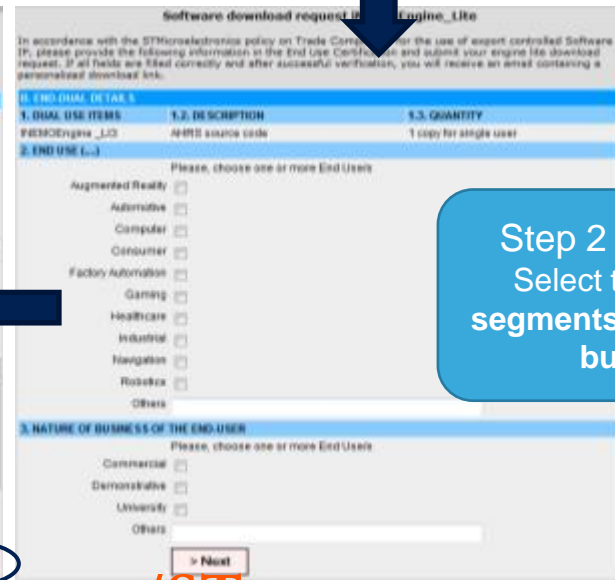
Software download request i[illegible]Engine_Lite

In accordence with the STMicroelectronics policy on Trade Comp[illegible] for the use of export controlled Software IP, please provide the following information in the End Use Certific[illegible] and submit your engine lite download request. If all fields are filled correctly and after successful verification, you will receive an email containing a personalized download link.

II. END-DUAL DETAILS

| 1. DUAL USE ITEMS | 1.2. DESCRIPTION | 1.3. QUANTITY |
|---|---|---|
| INEMOEngine _LO | AHRS source code | 1 copy for single user |

2. END USE (...)

Please, choose one or more End Users

Augmented Reality
Automotive
Computer
Consumer
Factory Automation
Gaming
Healthcare
Industrial
Navigation
Robotics
Others

3. NATURE OF BUSINESS OF THE END-USER

Please, choose one or more End Users

Commercial
Demonstrative
University
Others

> Next

Step 2
Select t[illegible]
segments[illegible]
bu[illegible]